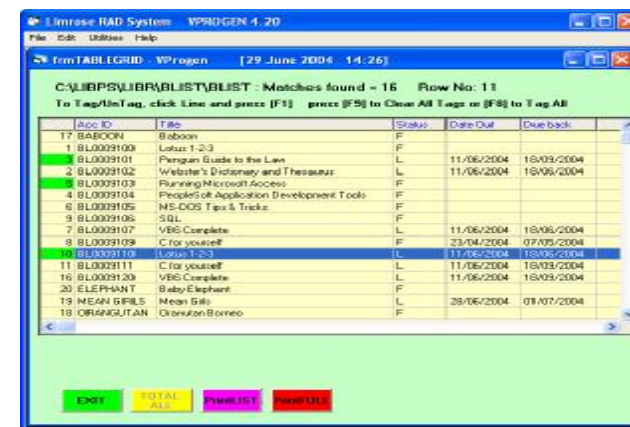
Limrose RAD System VPROGEN 4.20
File Edit Utilities Help
frmTABLEGRID - VProgen [29 June 2004 - 14:26]

C:\LIBPS\LIBR\BLIST\BLIST : Matches found = 16 Row No: 11
To Tag/UnTag, click Line and press [F1] press [F9] to Clear All Tags or [F8] to Tag All

| | Acc ID | Title | Status | Date Out | Due back |
|---|---|---|---|---|---|
| 17 | BABOON | Baboon | F | | |
| 1 | BL0009100 | Lotus 1-2-3 | F | | |
| 3 | BL0009101 | Penguin Guide to the Law | L | 11/06/2004 | 18/09/2004 |
| 2 | BL0009102 | Webster's Dictionary and Thesaurus | L | 11/06/2004 | 18/06/2004 |
| 5 | BL0009103 | Running Microsoft Access | F | | |
| 4 | BL0009104 | PeopleSoft Application Development Tools | F | | |
| 6 | BL0009105 | MS-DOS Tips & Tricks | F | | |
| 9 | BL0009106 | SQL | F | | |
| 7 | BL0009107 | VB6 Complete | L | 11/06/2004 | 18/06/2004 |
| 8 | BL0009109 | C for yourself | L | 23/04/2004 | 07/05/2004 |
| 10 | BL0009110 | Lotus 1-2-3 | L | 11/06/2004 | 18/06/2004 |
| 11 | BL0009111 | C for yourself | L | 11/06/2004 | 18/09/2004 |
| 16 | BL0009120 | VB6 Complete | L | 11/06/2004 | 18/09/2004 |
| 20 | ELEPHANT | Baby Elephant | F | | |
| 19 | MEAN GIRLS | Mean Girls | L | 28/06/2004 | 08/07/2004 |
| 18 | ORANGUTAN | Orangutan Borneo | F | | |

EXIT TOTAL ALL PrintLIST PrintFULL